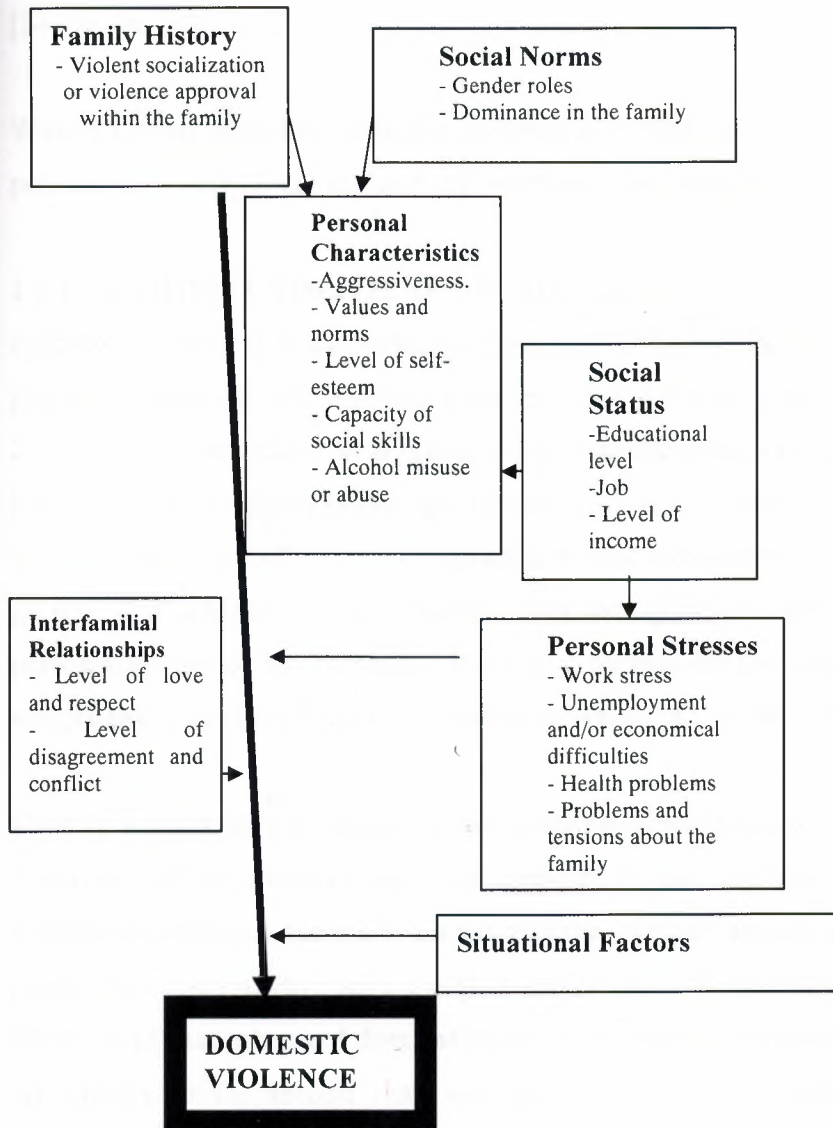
Family History
- Violent socialization or violence approval within the family

Social Norms
- Gender roles
- Dominance in the family

Personal Characteristics
-Aggressiveness.
- Values and norms
- Level of self-esteem
- Capacity of social skills
- Alcohol misuse or abuse

Social Status
-Educational level
-Job
- Level of income

Interfamilial Relationships
- Level of love and respect
- Level of disagreement and conflict

Personal Stresses
- Work stress
- Unemployment and/or economical difficulties
- Health problems
- Problems and tensions about the family

Situational Factors

DOMESTIC VIOLENCE